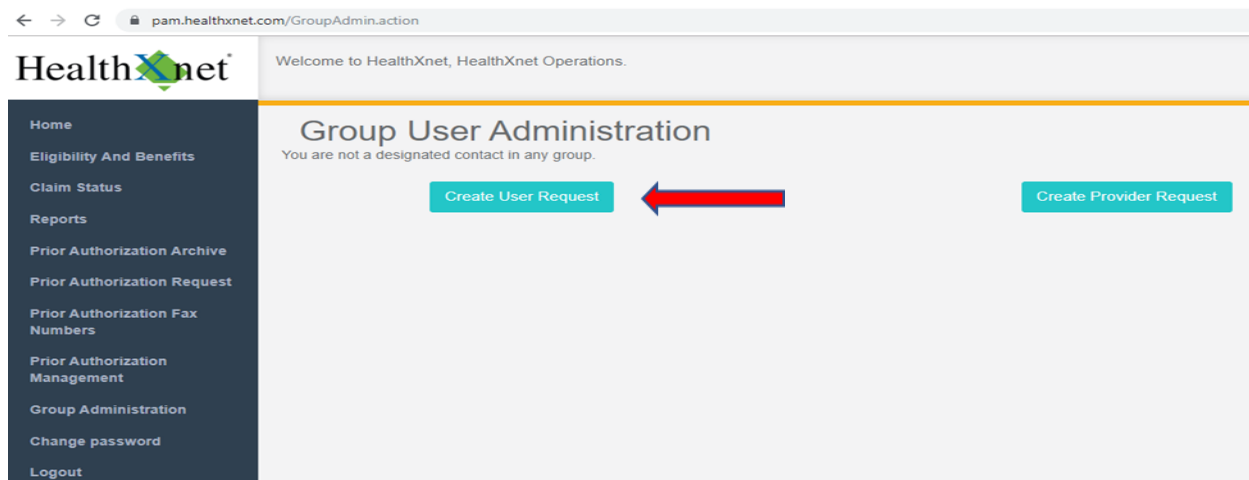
pam.healthxnet.com/GroupAdmin.action

HealthXnet®

Welcome to HealthXnet, HealthXnet Operations.

Home
Eligibility And Benefits
Claim Status
Reports
Prior Authorization Archive
Prior Authorization Request
Prior Authorization Fax Numbers
Prior Authorization Management
Group Administration
Change password
Logout

Group User Administration
You are not a designated contact in any group.

Create User Request

Create Provider Request